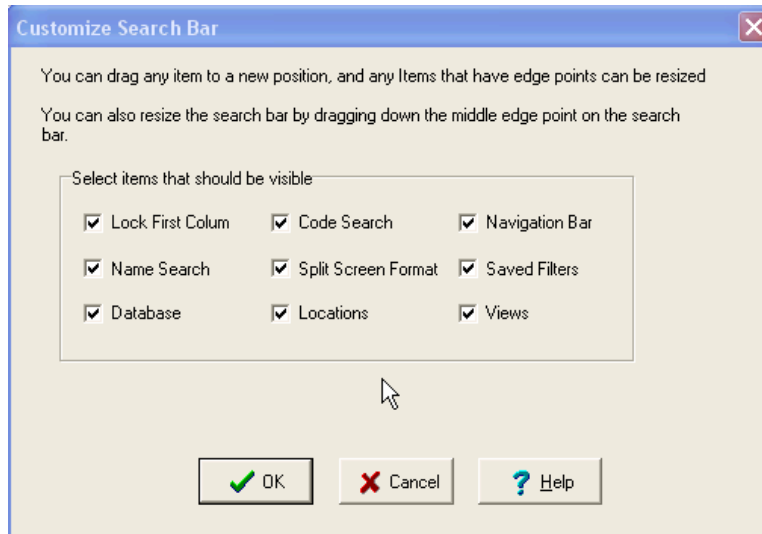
Customize Search Bar

You can drag any item to a new position, and any Items that have edge points can be resized

You can also resize the search bar by dragging down the middle edge point on the search bar.

Select items that should be visible

Lock First Colum
Code Search
Navigation Bar
Name Search
Split Screen Format
Saved Filters
Database
Locations
Views

OK
Cancel
Help